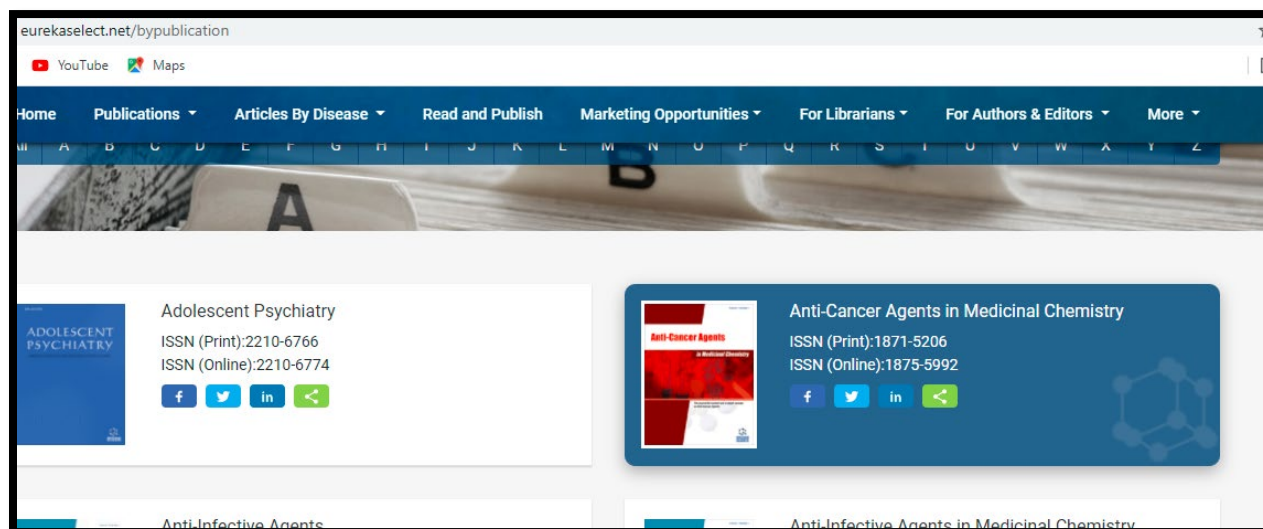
eurekaselect.net/bypublication

YouTube Maps

Home Publications Articles By Disease Read and Publish Marketing Opportunities For Librarians For Authors & Editors More

All A B C D E F G H I J K L M N O P Q R S T U V W X Y Z

A B

ADOLESCENT PSYCHIATRY

Adolescent Psychiatry
ISSN (Print):2210-6766
ISSN (Online):2210-6774

f in

Anti-Cancer Agents in Medicinal Chemistry

Anti-Cancer Agents in Medicinal Chemistry
ISSN (Print):1871-5206
ISSN (Online):1875-5992

f in

Anti-Infective Agents

Anti-Infective Agents in Medicinal Chemistry